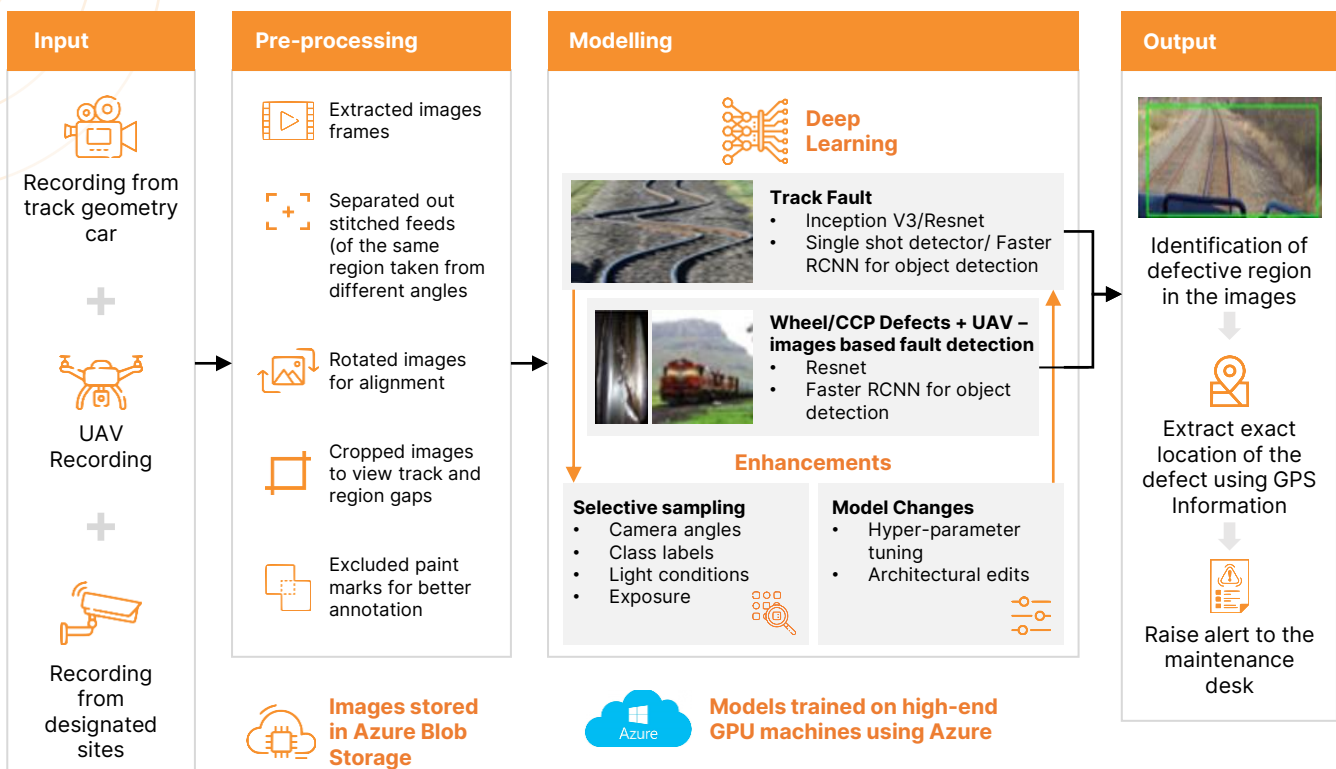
Input

Recording from track geometry car

UAV Recording

Recording from designated sites

Pre-processing

Extracted images frames

Separated out stitched feeds (of the same region taken from different angles

Rotated images for alignment

Cropped images to view track and region gaps

Excluded paint marks for better annotation

Images stored in Azure Blob Storage

Modelling

Deep Learning

Track Fault
• Inception V3/Resnet
• Single shot detector/ Faster RCNN for object detection

Wheel/CCP Defects + UAV – images based fault detection
• Resnet
• Faster RCNN for object detection

Enhancements

Selective sampling
• Camera angles
• Class labels
• Light conditions
• Exposure

Model Changes
• Hyper-parameter tuning
• Architectural edits

Azure

Models trained on high-end GPU machines using Azure

Output

Identification of defective region in the images

Extract exact location of the defect using GPS Information

Raise alert to the maintenance desk